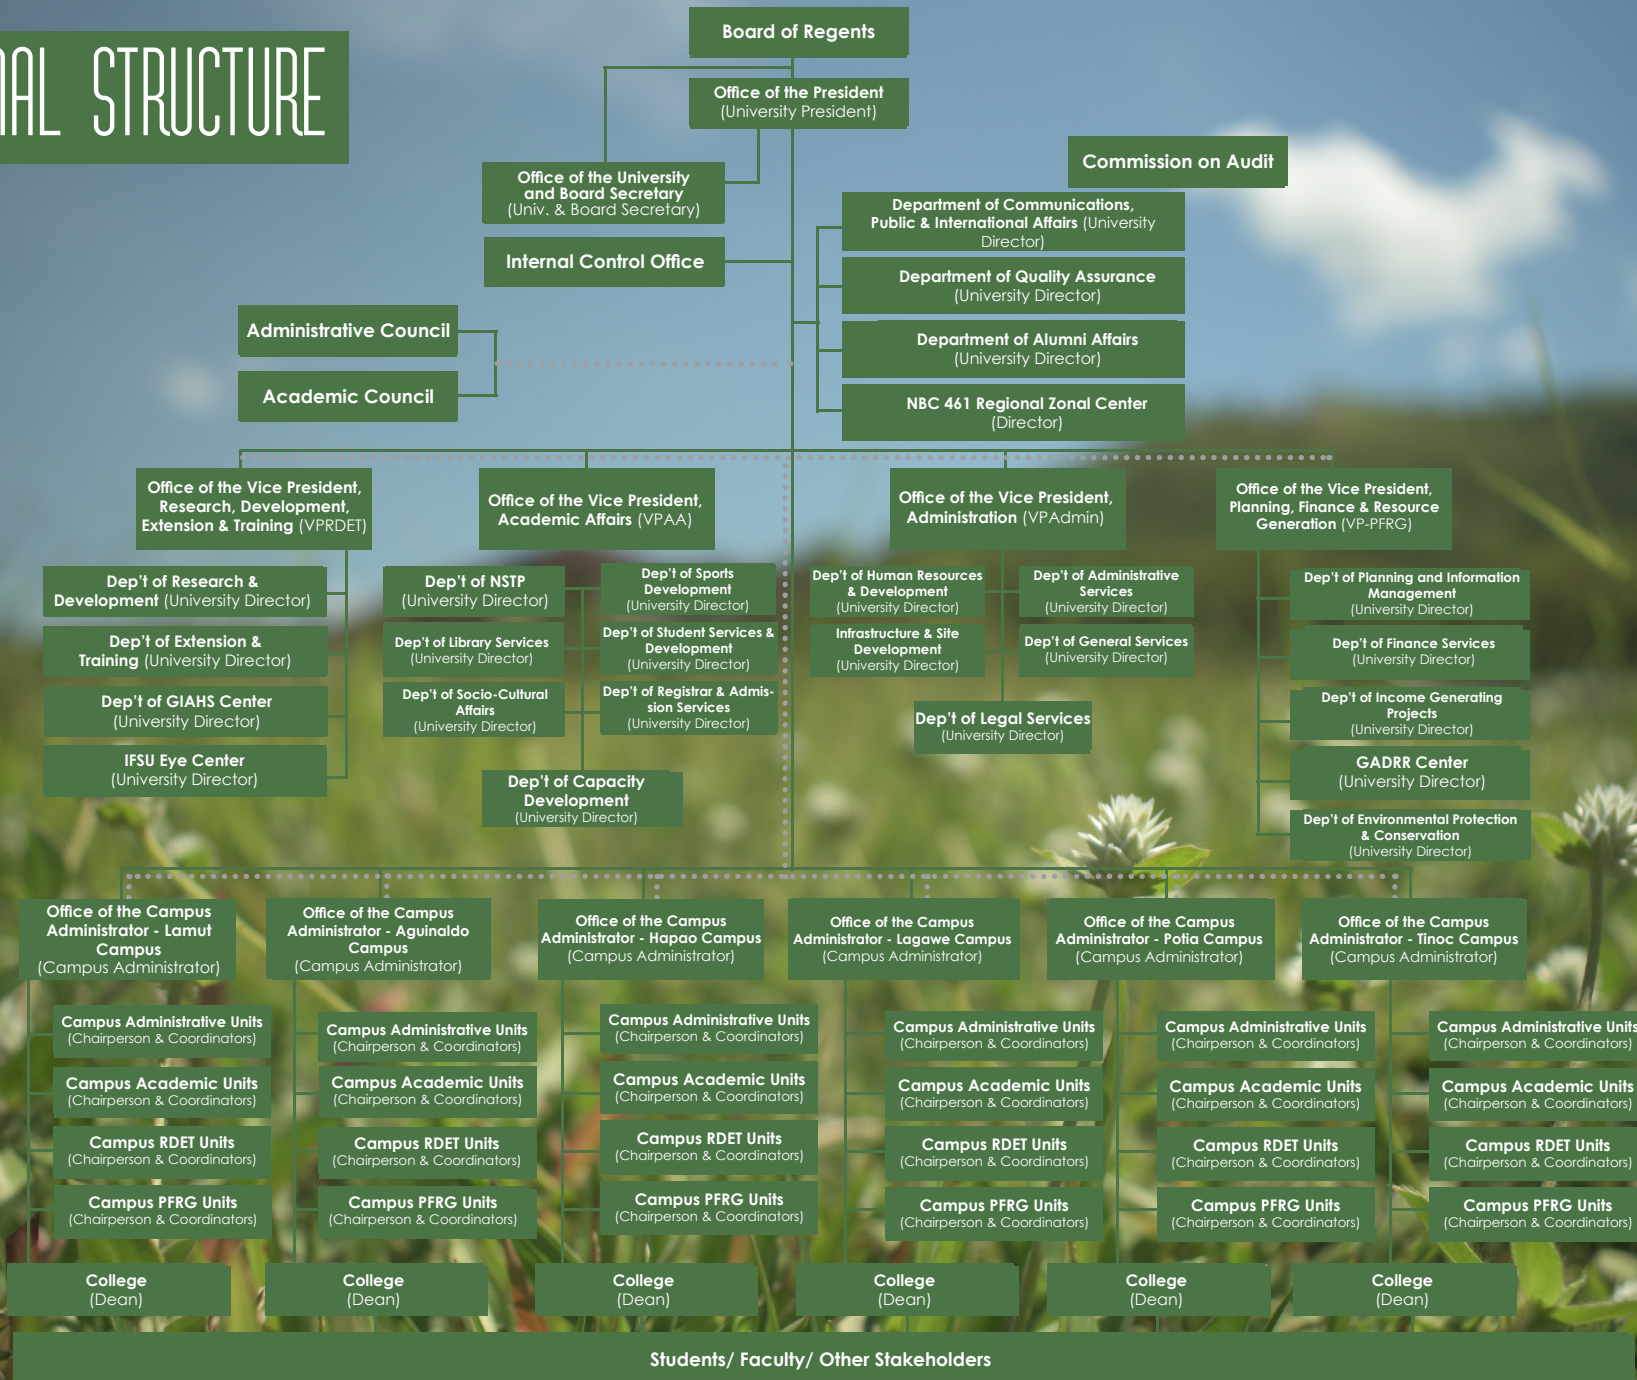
AL STRUCTURE

Board of Regents

Office of the President
(University President)

Office of the University and Board Secretary
(Univ. & Board Secretary)

Internal Control Office

Commission on Audit

Department of Communications, Public & International Affairs (University Director)

Department of Quality Assurance
(University Director)

Department of Alumni Affairs
(University Director)

NBC 461 Regional Zonal Center
(Director)

Administrative Council

Academic Council

Office of the Vice President, Research, Development, Extension & Training (VPRDET)

Office of the Vice President, Academic Affairs (VPAA)

Office of the Vice President, Administration (VPAdmin)

Office of the Vice President, Planning, Finance & Resource Generation (VP-PFRG)

Dep't of Research & Development (University Director)

Dep't of Extension & Training (University Director)

Dep't of GIAHS Center
(University Director)

IFSU Eye Center
(University Director)

Dep't of NSTP
(University Director)

Dep't of Library Services
(University Director)

Dep't of Socio-Cultural Affairs
(University Director)

Dep't of Sports Development
(University Director)

Dep't of Student Services & Development
(University Director)

Dep't of Registrar & Admission Services
(University Director)

Dep't of Capacity Development
(University Director)

Dep't of Human Resources & Development
(University Director)

Infrastructure & Site Development
(University Director)

Dep't of Administrative Services
(University Director)

Dep't of General Services
(University Director)

Dep't of Legal Services
(University Director)

Dep't of Planning and Information Management
(University Director)

Dep't of Finance Services
(University Director)

Dep't of Income Generating Projects
(University Director)

GADRR Center
(University Director)

Dep't of Environmental Protection & Conservation
(University Director)

Office of the Campus Administrator - Lamut Campus
(Campus Administrator)

Office of the Campus Administrator - Aguinaldo Campus
(Campus Administrator)

Office of the Campus Administrator - Hapao Campus
(Campus Administrator)

Office of the Campus Administrator - Lagawe Campus
(Campus Administrator)

Office of the Campus Administrator - Potia Campus
(Campus Administrator)

Office of the Campus Administrator - Tinoc Campus
(Campus Administrator)

Campus Administrative Units
(Chairperson & Coordinators)

Campus Academic Units
(Chairperson & Coordinators)

Campus RDET Units
(Chairperson & Coordinators)

Campus PFRG Units
(Chairperson & Coordinators)

Campus Administrative Units
(Chairperson & Coordinators)

Campus Academic Units
(Chairperson & Coordinators)

Campus RDET Units
(Chairperson & Coordinators)

Campus PFRG Units
(Chairperson & Coordinators)

Campus Administrative Units
(Chairperson & Coordinators)

Campus Academic Units
(Chairperson & Coordinators)

Campus RDET Units
(Chairperson & Coordinators)

Campus PFRG Units
(Chairperson & Coordinators)

Campus Administrative Units
(Chairperson & Coordinators)

Campus Academic Units
(Chairperson & Coordinators)

Campus RDET Units
(Chairperson & Coordinators)

Campus PFRG Units
(Chairperson & Coordinators)

Campus Administrative Units
(Chairperson & Coordinators)

Campus Academic Units
(Chairperson & Coordinators)

Campus RDET Units
(Chairperson & Coordinators)

Campus PFRG Units
(Chairperson & Coordinators)

Campus Administrative Units
(Chairperson & Coordinators)

Campus Academic Units
(Chairperson & Coordinators)

Campus RDET Units
(Chairperson & Coordinators)

Campus PFRG Units
(Chairperson & Coordinators)

College
(Dean)

College
(Dean)

College
(Dean)

College
(Dean)

College
(Dean)

College
(Dean)

Students/ Faculty/ Other Stakeholders